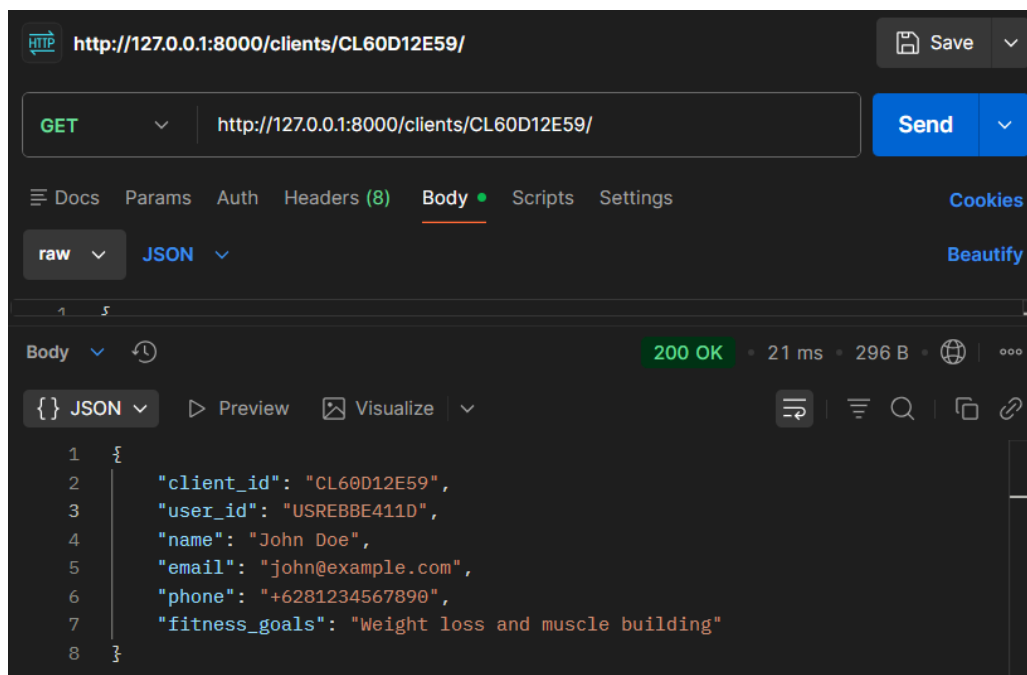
HTTP http://127.0.0.1:8000/clients/CL60D12E59/

Save

GET http://127.0.0.1:8000/clients/CL60D12E59/

Send

Docs Params Auth Headers (8) Body Scripts Settings Cookies

raw JSON Beautify

Body 200 OK • 21 ms • 296 B

{} JSON Preview Visualize

1 {
2 "client_id": "CL60D12E59",
3 "user_id": "USREBBE411D",
4 "name": "John Doe",
5 "email": "john@example.com",
6 "phone": "+6281234567890",
7 "fitness_goals": "Weight loss and muscle building"
8 }